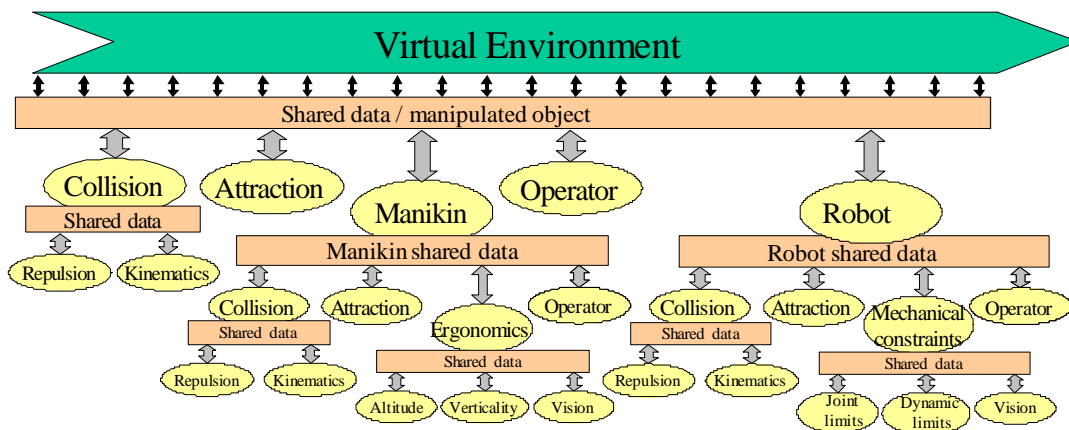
Virtual Environment

Shared data / manipulated object

Collision

Attraction

Manikin

Operator

Robot

Shared data

Repulsion

Kinematics

Manikin shared data

Robot shared data

Collision

Attraction

Operator

Collision

Attraction

Mechanical constraints

Operator

Shared data

Ergonomics

Shared data

Repulsion

Kinematics

Shared data

Repulsion

Kinematics

Shared data

Altitude

Verticality

Vision

Joint limits

Dynamic limits

Vision